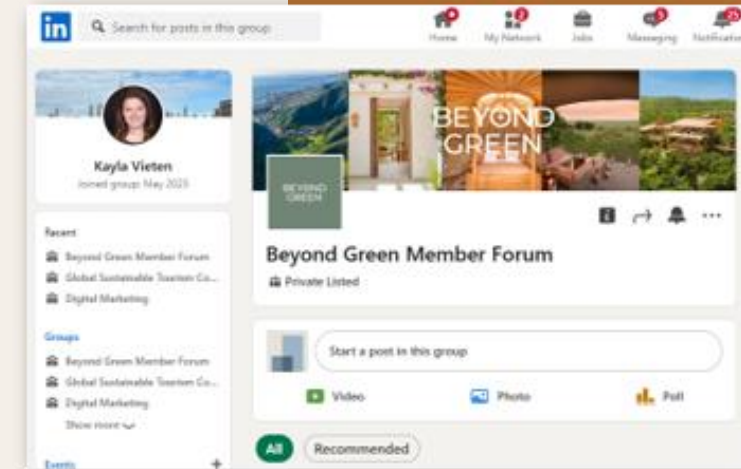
in
Search for posts in this group
Home
My Network
Jobs
Messaging
Notifications

Kayla Vieten
Joined group: May 2023

Recent
Beyond Green Member Forum
Global Sustainable Tourism Co...
Digital Marketing

Groups
Beyond Green Member Forum
Global Sustainable Tourism Co...
Digital Marketing
Show more

Events
+

BEYOND GREEN

BEYOND GREEN

Beyond Green Member Forum
Private Listed

Start a post in this group
Video
Photo
Poll

All
Recommended